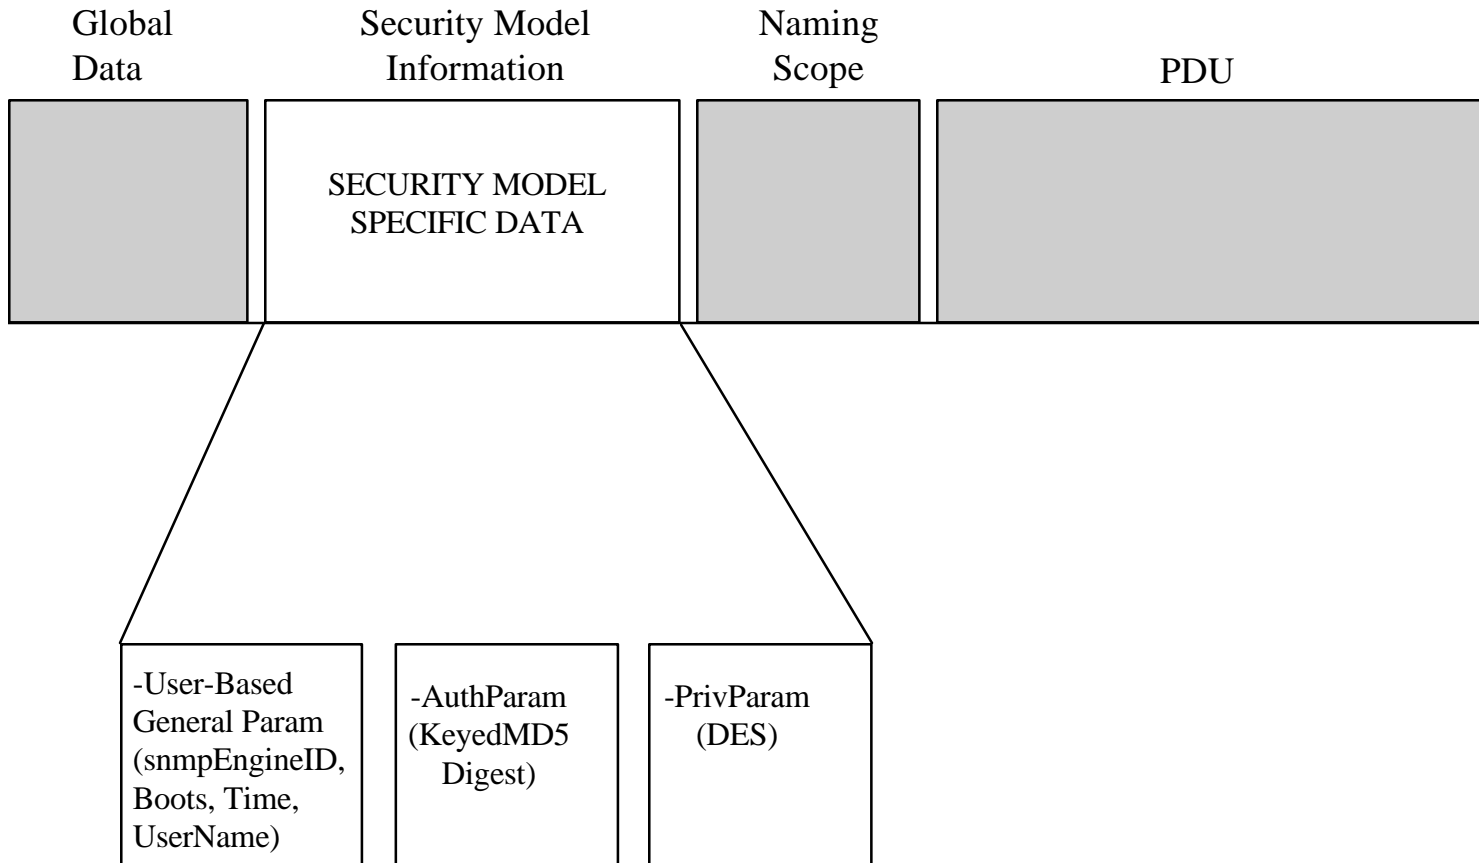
Global Data

Security Model Information

Naming Scope

PDU

SECURITY MODEL SPECIFIC DATA

-User-Based General Param (snmpEngineID, Boots, Time, UserName)

-AuthParam (KeyedMD5 Digest)

-PrivParam (DES)